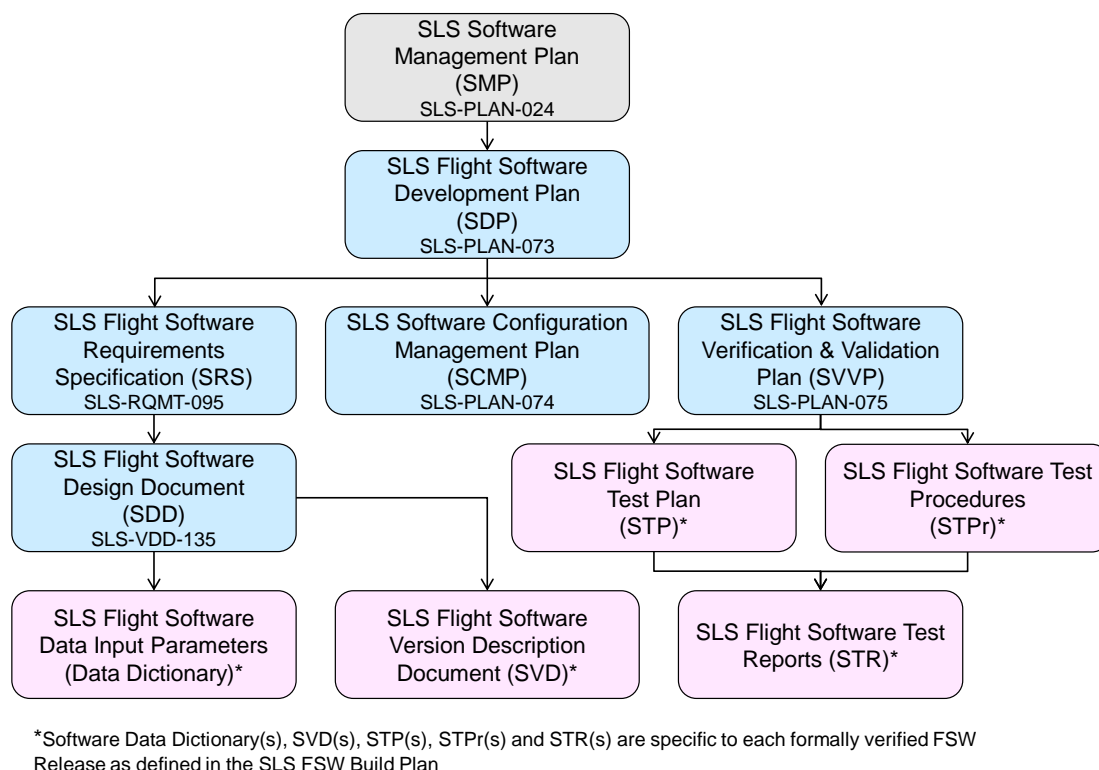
SLS Software Management Plan (SMP)
SLS-PLAN-024

SLS Flight Software Development Plan (SDP)
SLS-PLAN-073

SLS Flight Software Requirements Specification (SRS)
SLS-RQMT-095

SLS Software Configuration Management Plan (SCMP)
SLS-PLAN-074

SLS Flight Software Verification & Validation Plan (SVVP)
SLS-PLAN-075

SLS Flight Software Design Document (SDD)
SLS-VDD-135

SLS Flight Software Test Plan (STP)*

SLS Flight Software Test Procedures (STPr)*

SLS Flight Software Data Input Parameters (Data Dictionary)*

SLS Flight Software Version Description Document (SVD)*

SLS Flight Software Test Reports (STR)*

*Software Data Dictionary(s), SVD(s), STP(s), STPr(s) and STR(s) are specific to each formally verified FSW Release as defined in the SLS FSW Build Plan